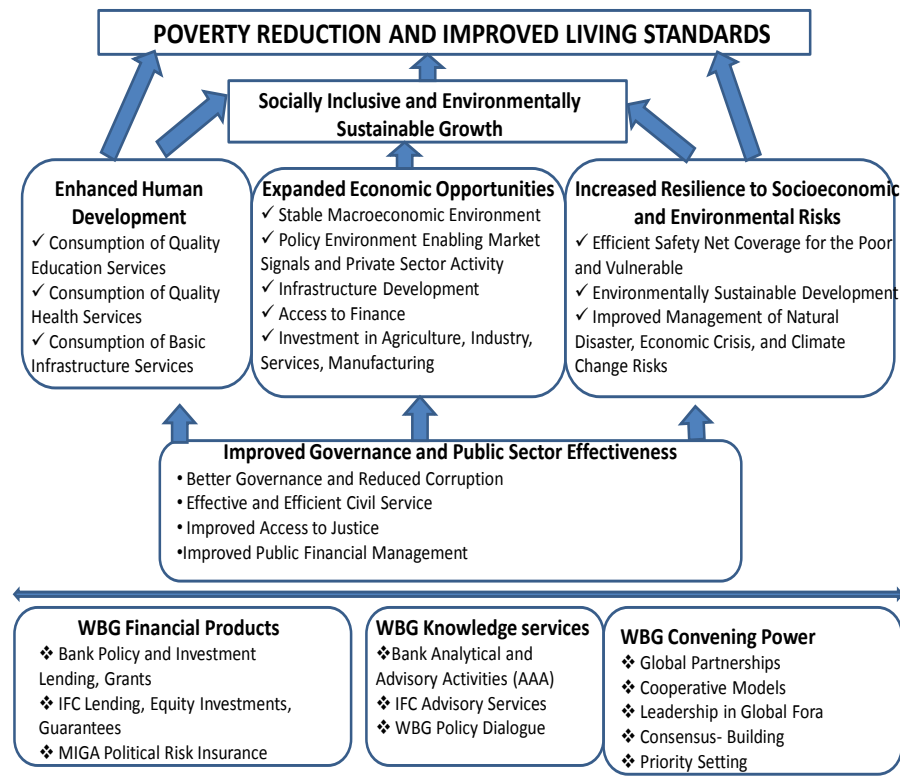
POVERTY REDUCTION AND IMPROVED LIVING STANDARDS

Socially Inclusive and Environmentally Sustainable Growth

Enhanced Human Development
✓ Consumption of Quality Education Services
✓ Consumption of Quality Health Services
✓ Consumption of Basic Infrastructure Services

Expanded Economic Opportunities
✓ Stable Macroeconomic Environment
✓ Policy Environment Enabling Market Signals and Private Sector Activity
✓ Infrastructure Development
✓ Access to Finance
✓ Investment in Agriculture, Industry, Services, Manufacturing

Increased Resilience to Socioeconomic and Environmental Risks
✓ Efficient Safety Net Coverage for the Poor and Vulnerable
✓ Environmentally Sustainable Development
✓ Improved Management of Natural Disaster, Economic Crisis, and Climate Change Risks

Improved Governance and Public Sector Effectiveness
• Better Governance and Reduced Corruption
• Effective and Efficient Civil Service
• Improved Access to Justice
•Improved Public Financial Management

WBG Financial Products
❖ Bank Policy and Investment Lending, Grants
❖ IFC Lending, Equity Investments, Guarantees
❖ MIGA Political Risk Insurance

WBG Knowledge services
❖Bank Analytical and Advisory Activities (AAA)
❖ IFC Advisory Services
❖ WBG Policy Dialogue

WBG Convening Power
❖ Global Partnerships
❖ Cooperative Models
❖ Leadership in Global Fora
❖ Consensus- Building
❖ Priority Setting